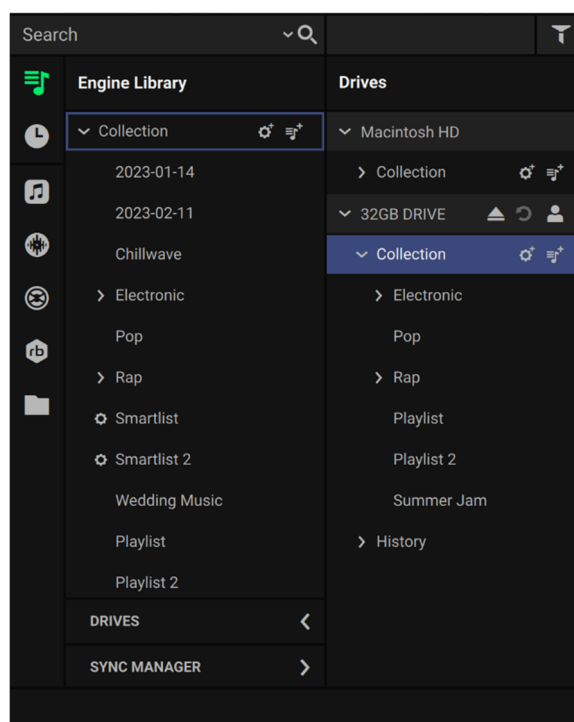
Search

Engine Library

Collection

2023-01-14

2023-02-11

Chillwave

Electronic

Pop

Rap

Smartlist

Smartlist 2

Wedding Music

Playlist

Playlist 2

DRIVES

SYNC MANAGER

Drives

Macintosh HD

Collection

32GB DRIVE

Collection

Electronic

Pop

Rap

Playlist

Playlist 2

Summer Jam

History

rb